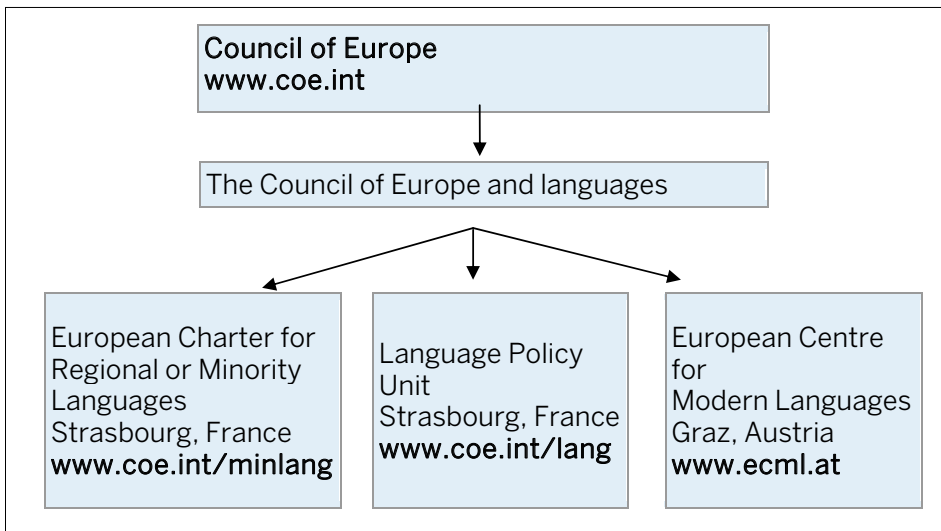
Council of Europe
www.coe.int

The Council of Europe and languages

European Charter for Regional or Minority Languages
Strasbourg, France
www.coe.int/minlang

Language Policy Unit
Strasbourg, France
www.coe.int/lang

European Centre for Modern Languages
Graz, Austria
www.ecml.at